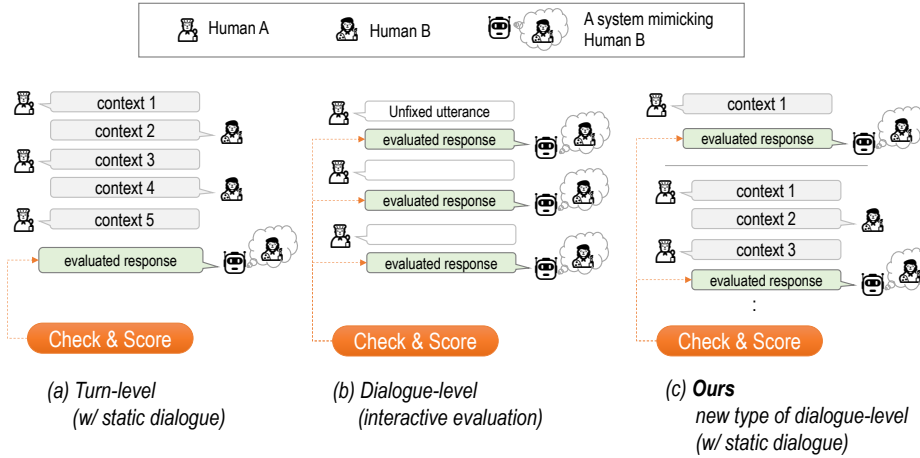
Human A
Human B
A system mimicking Human B

context 1
context 2
context 3
context 4
context 5
evaluated response
Check & Score
(a) Turn-level
(w/ static dialogue)

Unfixed utterance
evaluated response
evaluated response
evaluated response
Check & Score
(b) Dialogue-level
(interactive evaluation)

context 1
evaluated response
context 1
context 2
context 3
evaluated response
:
Check & Score
(c) Ours
new type of dialogue-level
(w/ static dialogue)